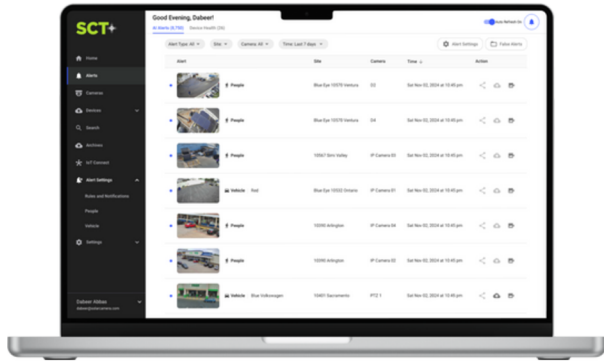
SCT+

Home
Alerts
Cameras
Devices
Search
Archives
IoT Connect
Alert Settings
Rules and Notifications
People
Vehicle
Settings

Dabeer Abbas
dabeer@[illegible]

Good Evening, Dabeer!

AI Alerts (6,780) Device Health (36)

Auto Refresh On

Alert Type: All Site Camera: All Time: Last 7 days

Alert Settings False Alerts

| Alert | Site | Camera | Time | Action |
|---|---|---|---|---|
| People | Blue Eye 10570 Ventura | D3 | Sat Nov 02, 2024 at 10:45 pm | |
| People | Blue Eye 10570 Ventura | D4 | Sat Nov 02, 2024 at 10:45 pm | |
| People | 10567 Simi Valley | IP Camera 03 | Sat Nov 02, 2024 at 10:45 pm | |
| Vehicle · Red | Blue Eye 10333 Ontario | IP Camera 01 | Sat Nov 02, 2024 at 10:45 pm | |
| People | 10395 Arlington | IP Camera 04 | Sat Nov 02, 2024 at 10:45 pm | |
| People | 10395 Arlington | IP Camera 02 | Sat Nov 02, 2024 at 10:45 pm | |
| Vehicle · Blue Volkswagen | 10401 Sacramento | PTZ 1 | Sat Nov 02, 2024 at 10:45 pm | |